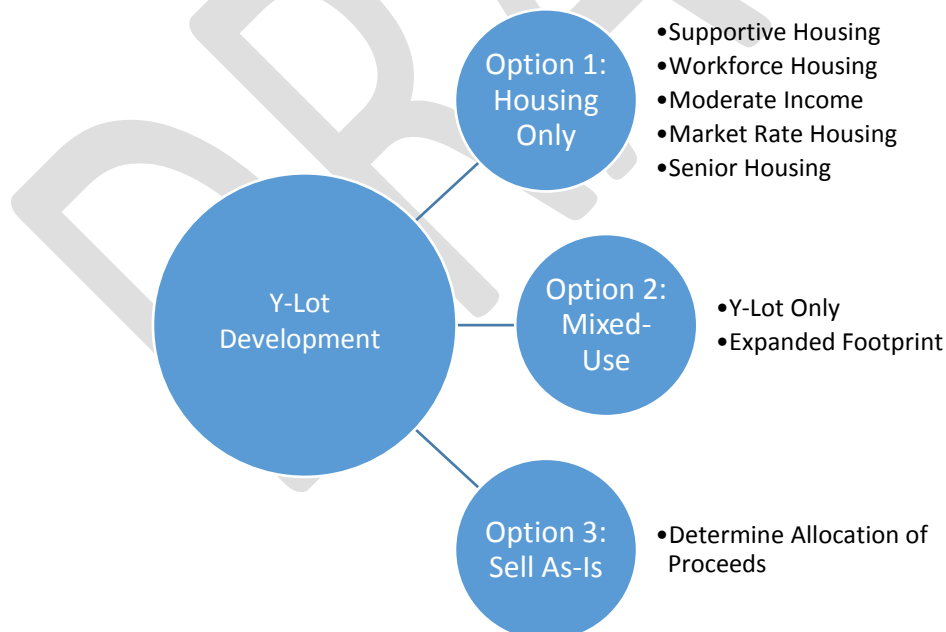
Option 1: Housing Only

•Supportive Housing
•Workforce Housing
•Moderate Income
•Market Rate Housing
•Senior Housing

Y-Lot Development

Option 2: Mixed-Use

•Y-Lot Only
•Expanded Footprint

Option 3: Sell As-Is

•Determine Allocation of Proceeds